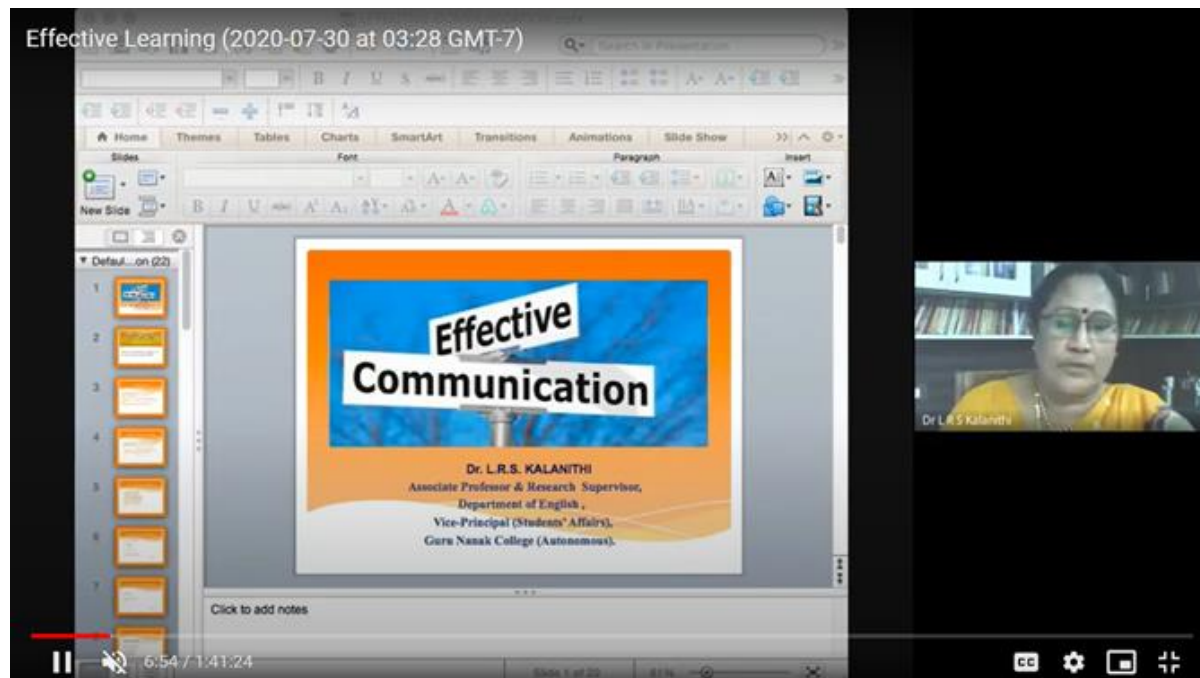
Effective Learning (2020-07-30 at 03:28 GMT-7)

Search in Presentation

Home Themes Tables Charts SmartArt Transitions Animations Slide Show

Slides Font Paragraph Insert

New Slide

Defaul...on (22)

1
2
3
4
5
6
7

Effective
Communication

Dr. L.R.S. KALANITHI
Associate Professor & Research Supervisor,
Department of English ,
Vice-Principal (Students' Affairs),
Guru Nanak College (Autonomous).

Click to add notes

Slide 1 of 22

Dr L R S Kalanithi

6:54 / 1:41:24